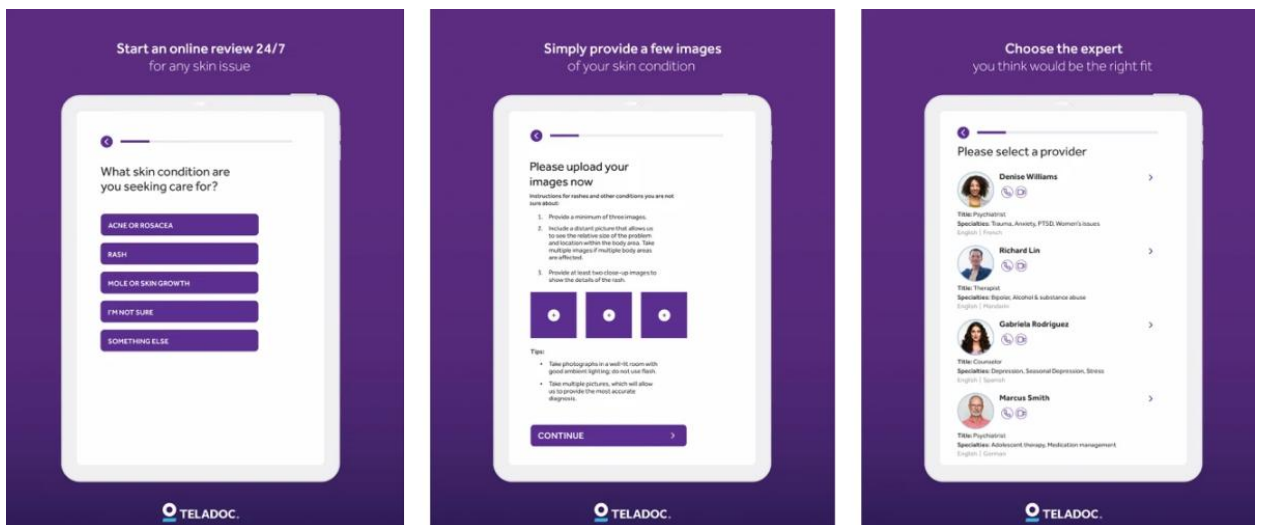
Start an online review 24/7
for any skin issue

What skin condition are you seeking care for?

ACNE OR ROSACEA

RASH

MOLE OR SKIN GROWTH

I'M NOT SURE

SOMETHING ELSE

TELADOC.

Simply provide a few images
of your skin condition

Please upload your images now

Instructions for rashes and other conditions you are not sure about:

1. Provide a minimum of three images.
2. Include a distant picture that allows us to see the relative size of the problem and location within the body area. Take multiple images if multiple body areas are affected.
3. Provide at least two close-up images to show the details of the rash.

Tips:

- Take photographs in a well-lit room with good ambient lighting, do not use flash.
- Take multiple pictures, which will allow us to provide the most accurate diagnosis.

CONTINUE

TELADOC.

Choose the expert
you think would be the right fit

Please select a provider

Denise Williams
Title: Psychiatrist
Specialties: Trauma, Anxiety, PTSD, Women's issues
English | French

Richard Lin
Title: Therapist
Specialties: Bipolar, Alcohol & substance abuse
English | Mandarin

Gabriela Rodriguez
Title: Counselor
Specialties: Depression, Seasonal Depression, Stress
English | Spanish

Marcus Smith
Title: Psychiatrist
Specialties: Adolescent therapy, Medication management
English | German

TELADOC.